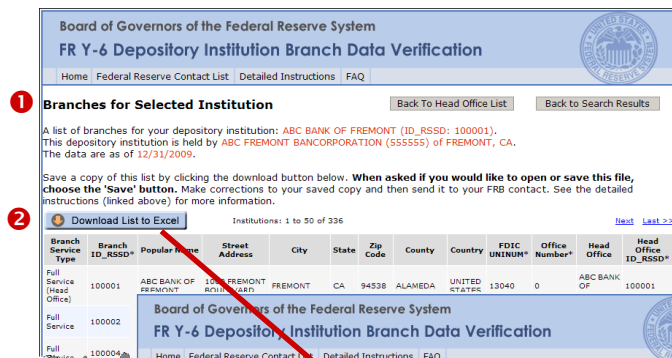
Board of Governors of the Federal Reserve System
FR Y-6 Depository Institution Branch Data Verification

Home | Federal Reserve Contact List | Detailed Instructions | FAQ

1

Branches for Selected Institution

Back To Head Office List | Back to Search Results

A list of branches for your depository institution: ABC BANK OF FREMONT (ID_RSSD: 100001).
This depository institution is held by ABC FREMONT BANCORPORATION (555555) of FREMONT, CA.
The data are as of 12/31/2009.

Save a copy of this list by clicking the download button below. **When asked if you would like to open or save this file, choose the 'Save' button.** Make corrections to your saved copy and then send it to your FRB contact. See the detailed instructions (linked above) for more information.

2

Download List to Excel

Institutions: 1 to 50 of 336

Next Last >>

| Branch Service Type | Branch ID_RSSD* | Popular Name | Street Address | City | State | Zip Code | County | Country | FDIC UNINUM* | Office Number* | Head Office | Head Office ID_RSSD* |
|---|---|---|---|---|---|---|---|---|---|---|---|---|
| Full Service (Head Office) | 100001 | ABC BANK OF FREMONT | 10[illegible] FREMONT BOULEVARD | FREMONT | CA | 94538 | ALAMEDA | UNITED STATES | 13040 | 0 | ABC BANK OF | 100001 |
| Full Service | 100002 | | | | | | | | | | | |
| Full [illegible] | 100004 | | | | | | | | | | | |

Board of Governors of the Federal Reserve System
FR Y-6 Depository Institution Branch Data Verification

Home | Federal Reserve Contact List | Detailed Instructions | FAQ